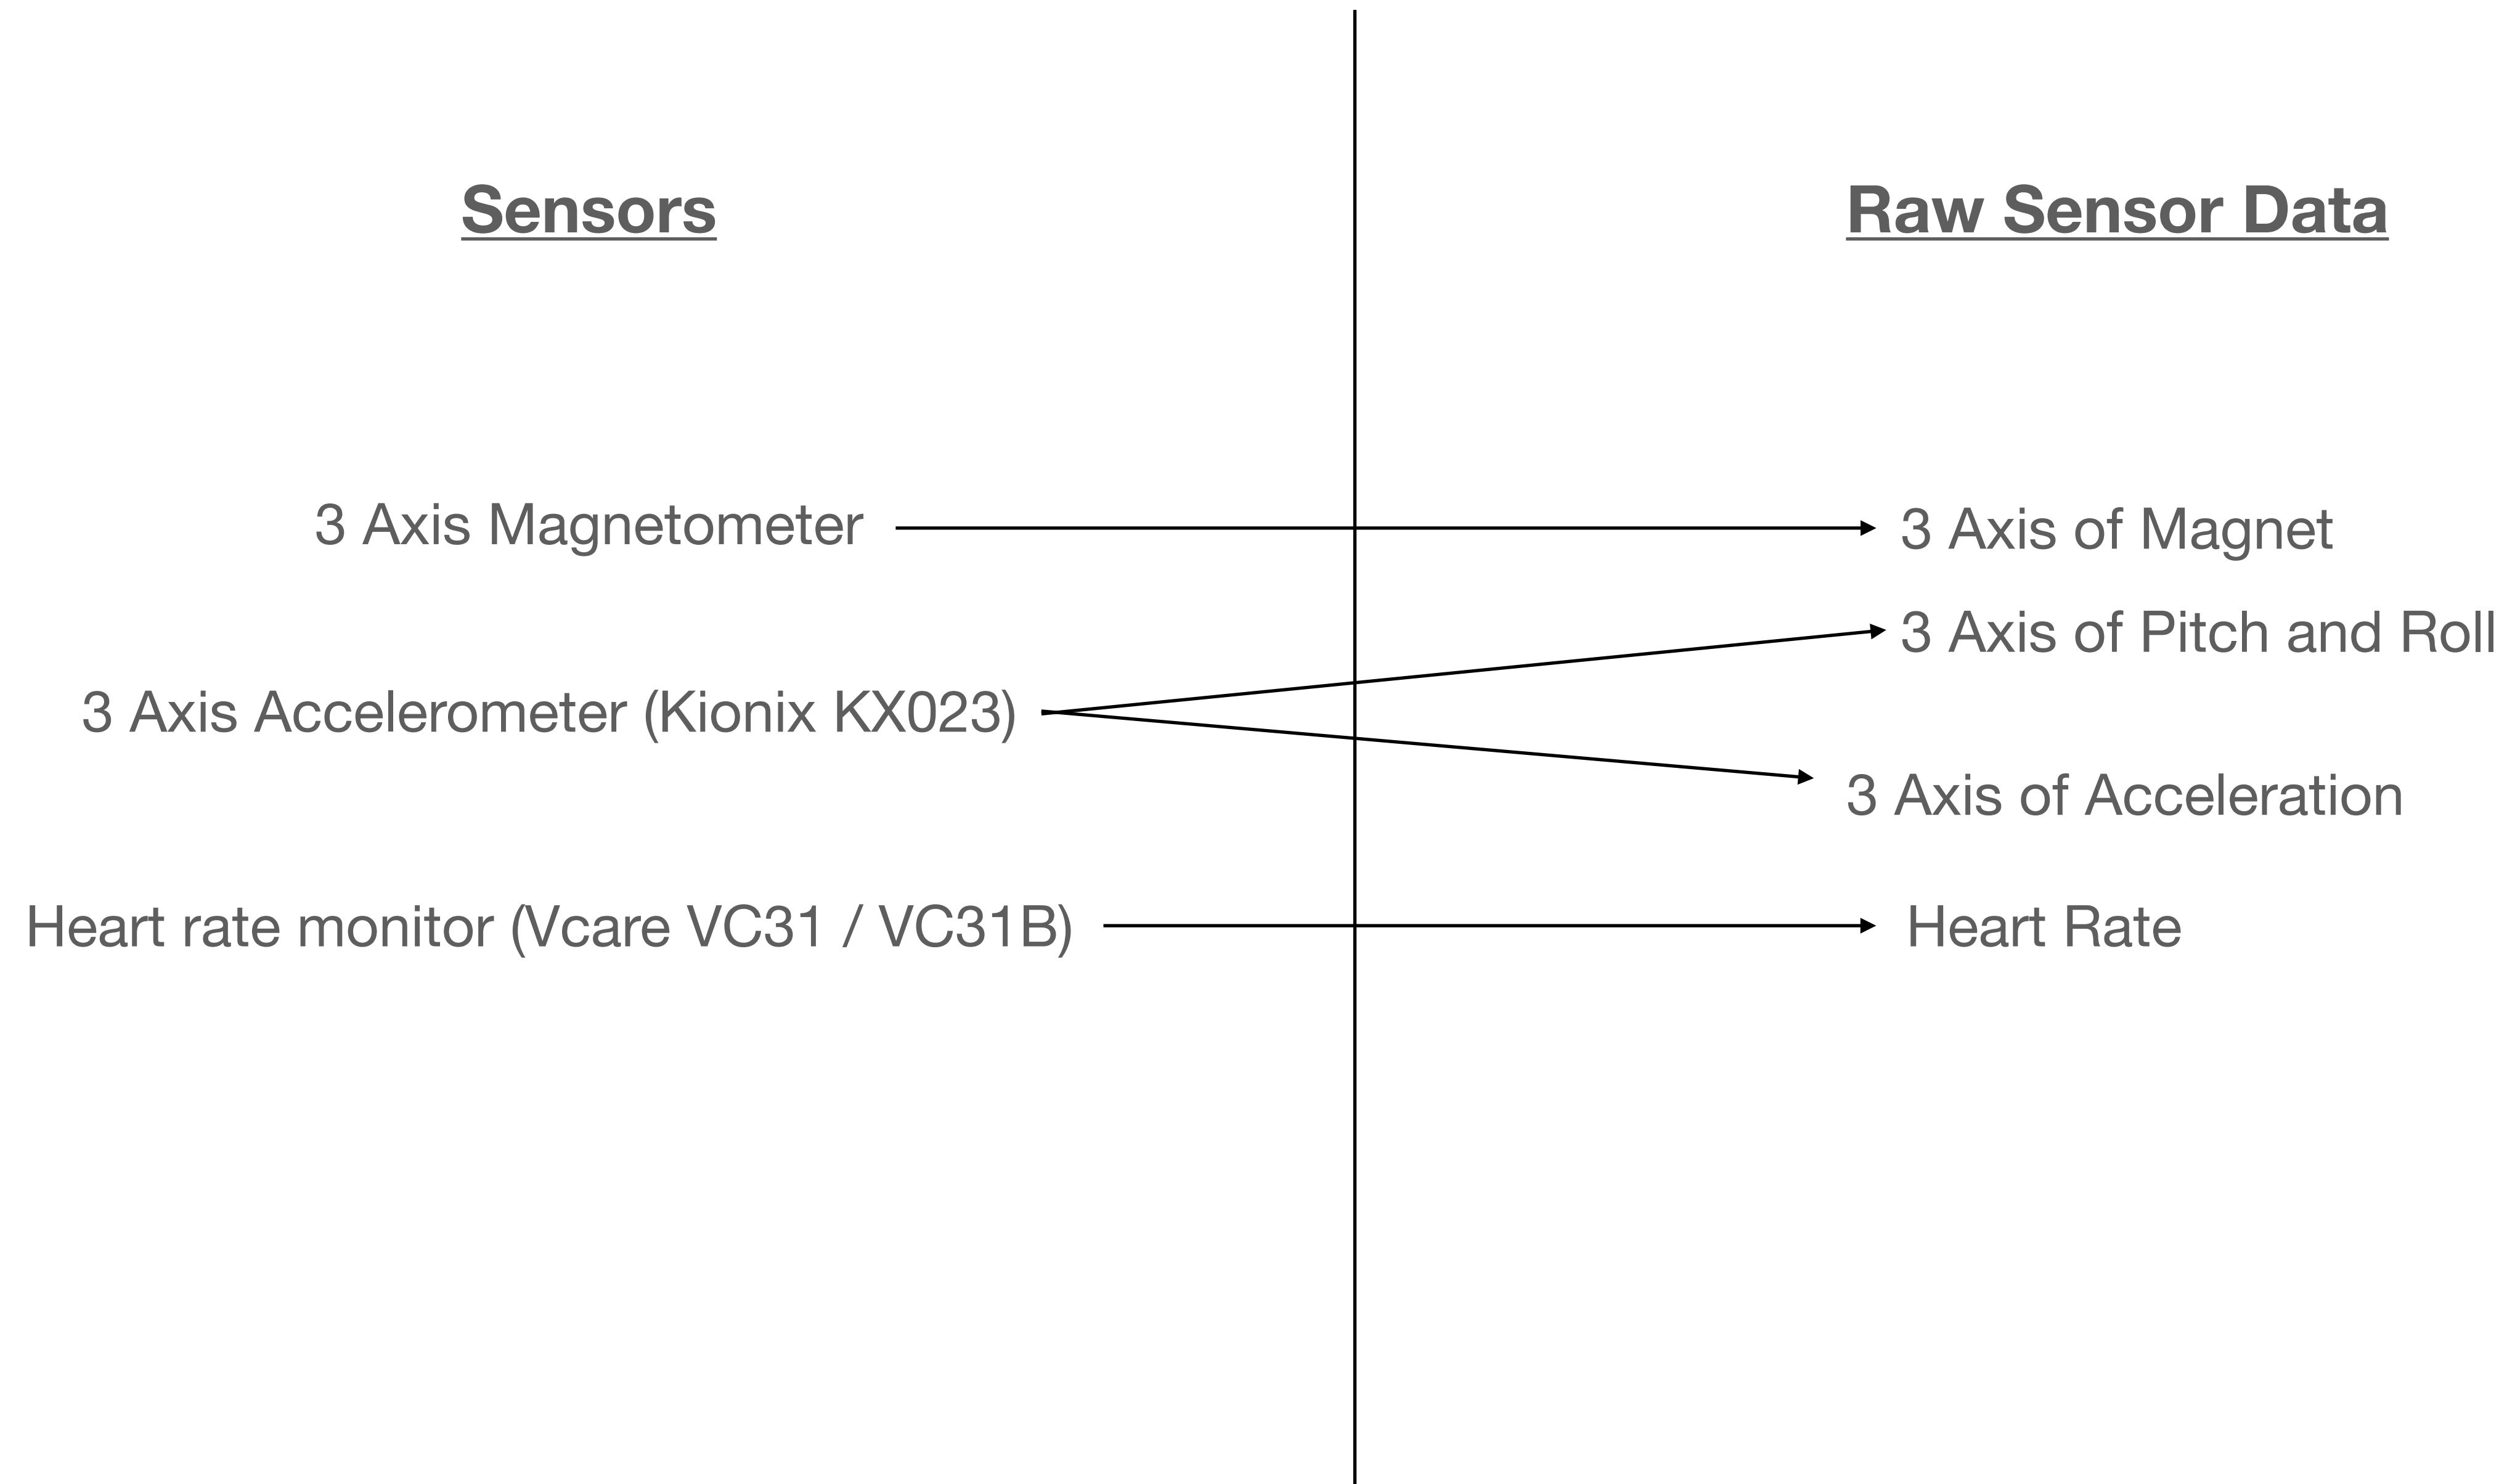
Sensors

Raw Sensor Data

3 Axis Magnetometer

3 Axis of Magnet

3 Axis of Pitch and Roll

3 Axis Accelerometer (Kionix KX023)

3 Axis of Acceleration

Heart rate monitor (Vcare VC31 / VC31B)

Heart Rate